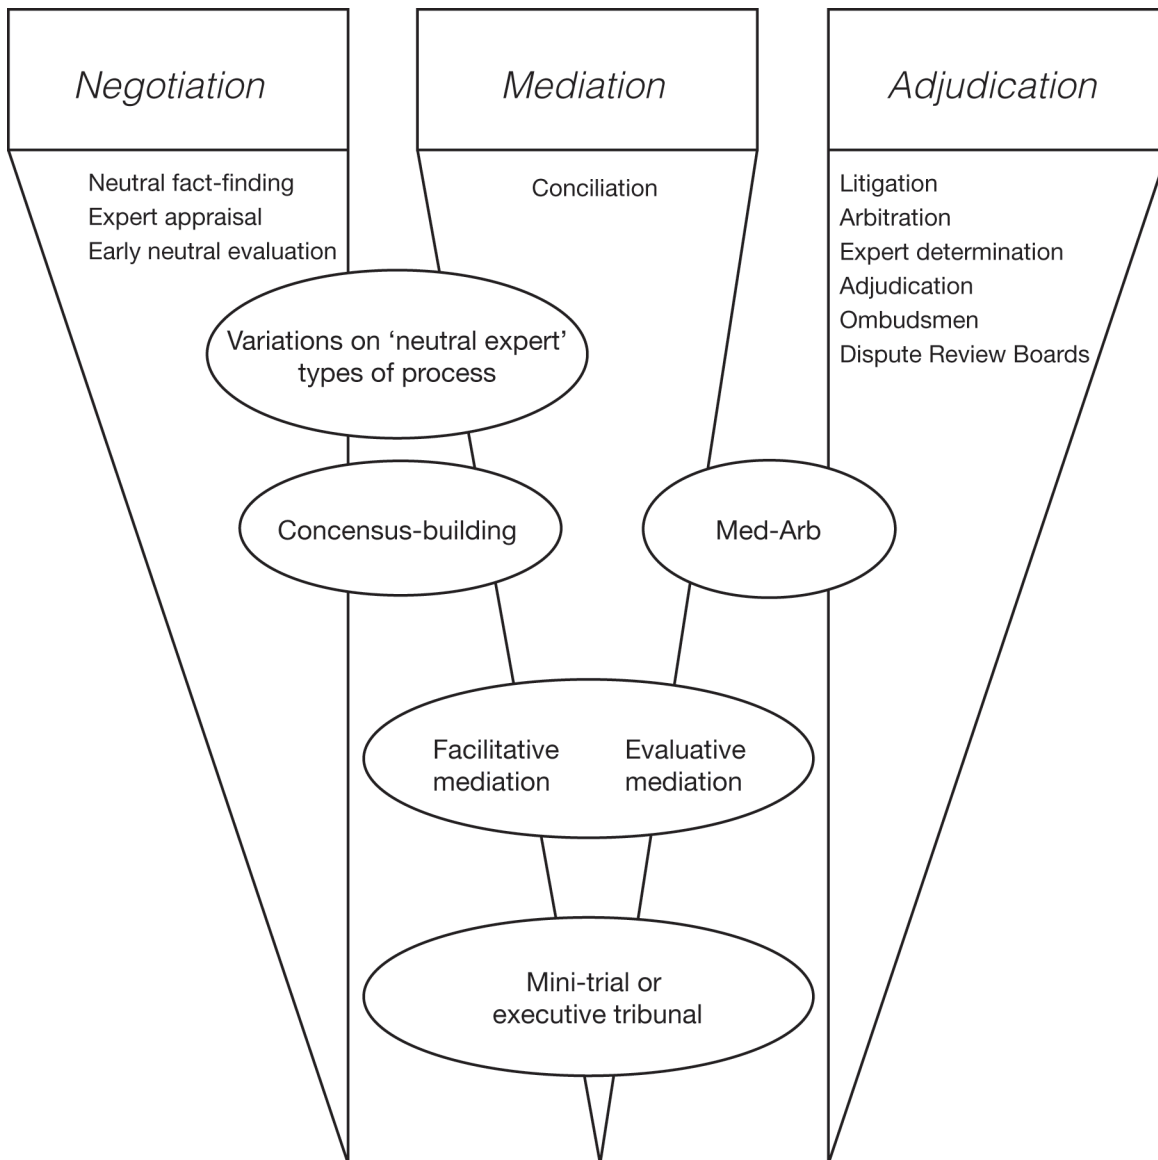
Negotiation

Mediation

Adjudication

Neutral fact-finding
Expert appraisal
Early neutral evaluation

Conciliation

Litigation
Arbitration
Expert determination
Adjudication
Ombudsmen
Dispute Review Boards

Variations on ‘neutral expert’ types of process

Concensus-building

Med-Arb

Facilitative mediation

Evaluative mediation

Mini-trial or executive tribunal